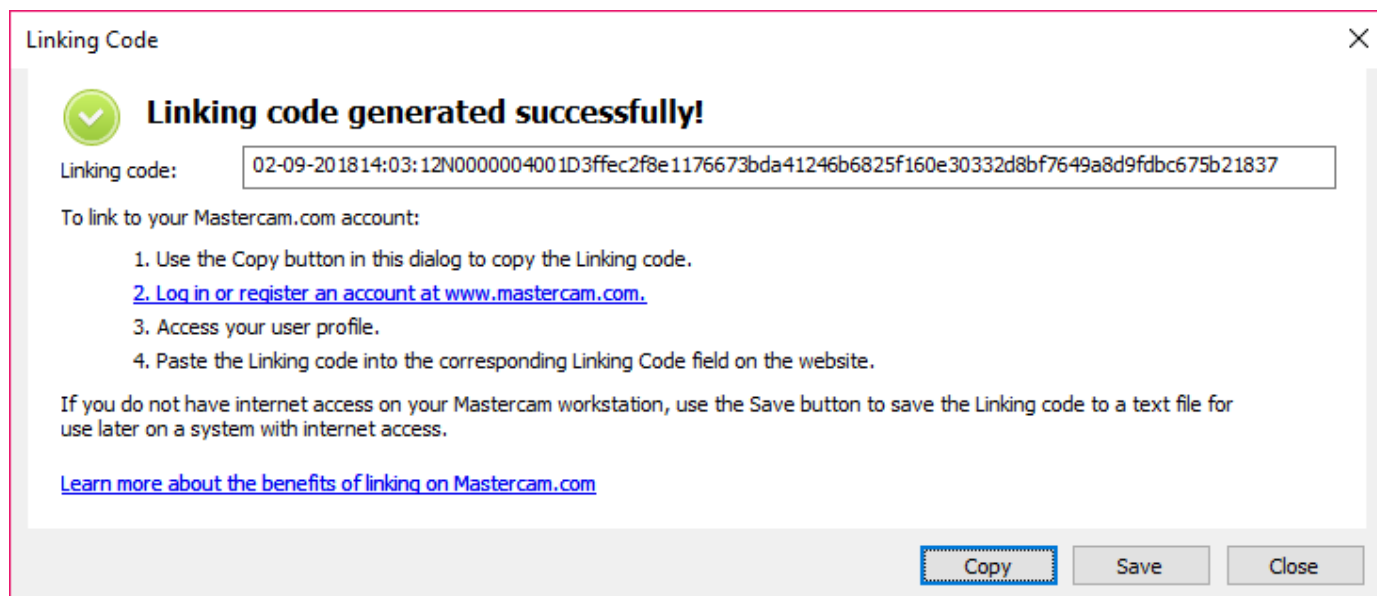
Linking Code

×

Linking code generated successfully!

Linking code: 02-09-201814:03:12N0000004001D3ffec2f8e1176673bda41246b6825f160e30332d8bf7649a8d9fdbc675b21837

To link to your Mastercam.com account:

1. Use the Copy button in this dialog to copy the Linking code.

2. Log in or register an account at www.mastercam.com.

3. Access your user profile.

4. Paste the Linking code into the corresponding Linking Code field on the website.

If you do not have internet access on your Mastercam workstation, use the Save button to save the Linking code to a text file for use later on a system with internet access.

Learn more about the benefits of linking on Mastercam.com

Copy Save Close